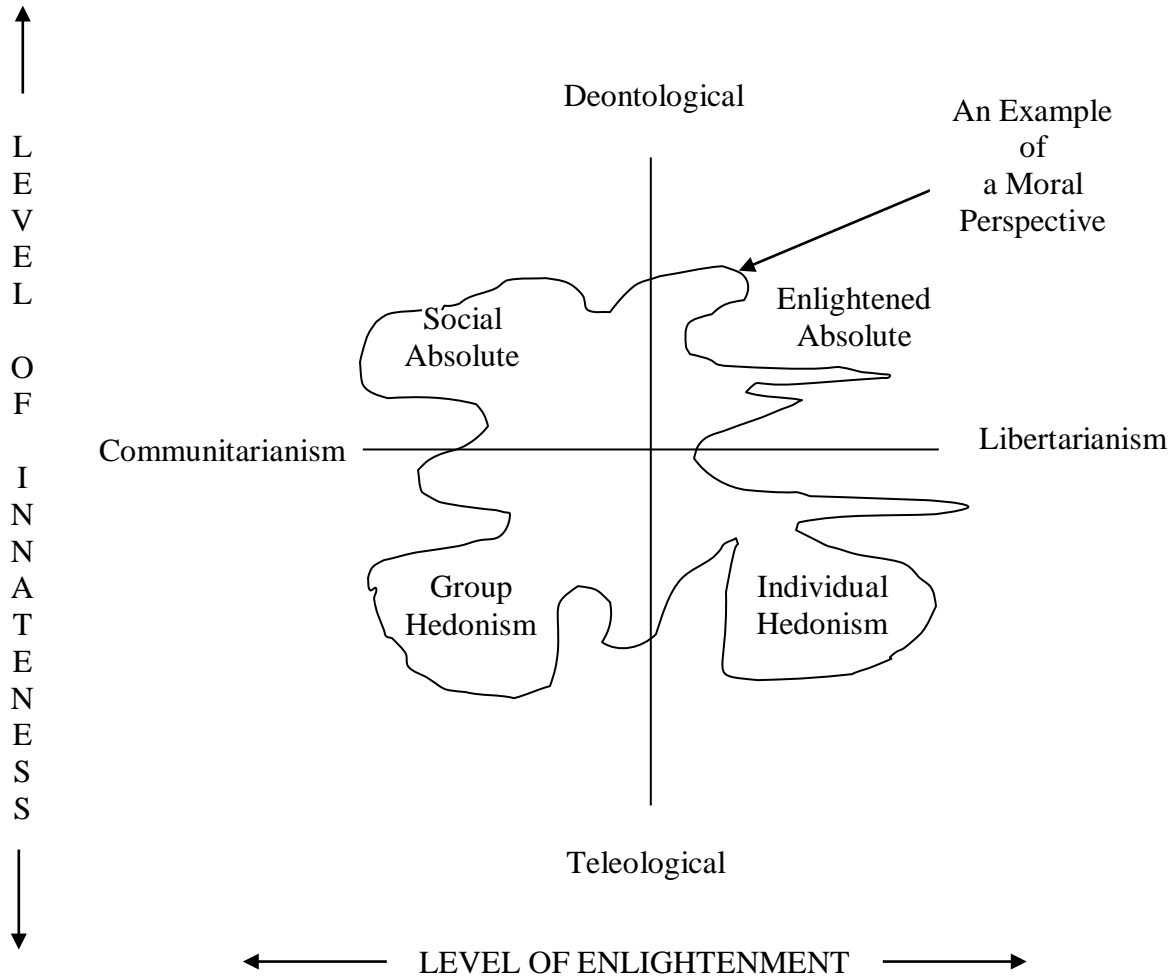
LEVEL OF INNATENESS

Deontological

An Example of a Moral Perspective

Social Absolute

Enlightened Absolute

Communitarianism

Libertarianism

Group Hedonism

Individual Hedonism

Teleological

LEVEL OF ENLIGHTENMENT